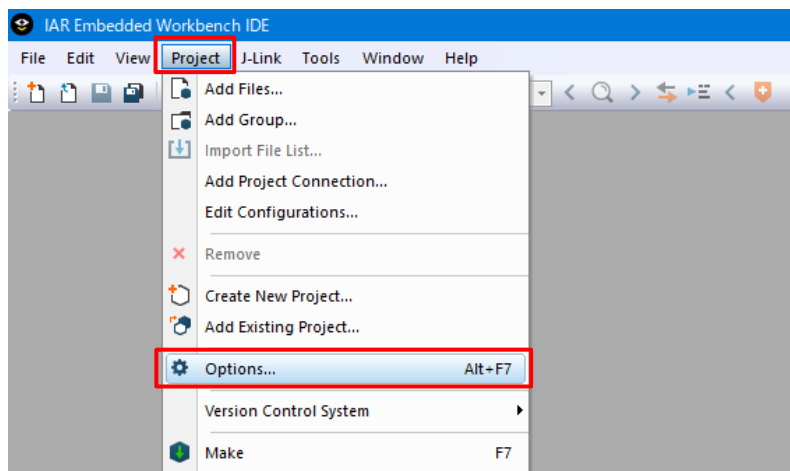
IAR Embedded Workbench IDE

File Edit View Project J-Link Tools Window Help

Add Files...
Add Group...
Import File List...
Add Project Connection...
Edit Configurations...
Remove
Create New Project...
Add Existing Project...
Options... Alt+F7
Version Control System
Make F7